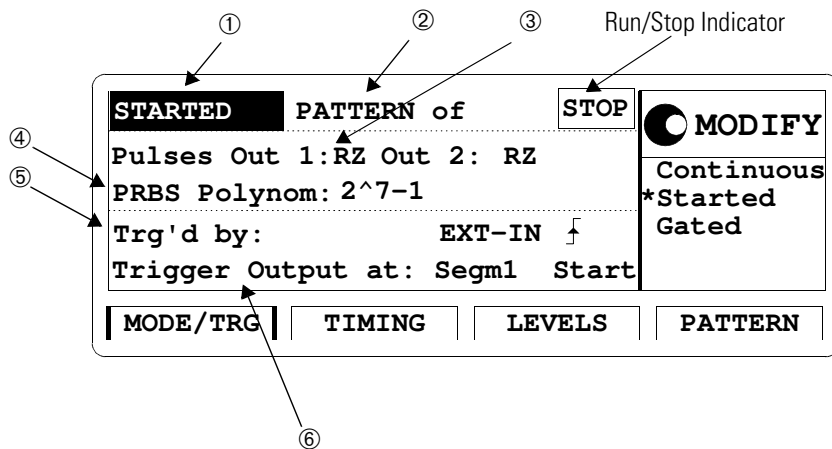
①
②
③
Run/Stop Indicator

STARTED PATTERN of
STOP
MODIFY
Pulses Out 1:RZ Out 2: RZ
PRBS Polynom: 2^7-1
Continuous
*Started
Gated
Trg'd by: EXT-IN
Trigger Output at: Segm1 Start

④
⑤

MODE/TRG
TIMING
LEVELS
PATTERN

⑥